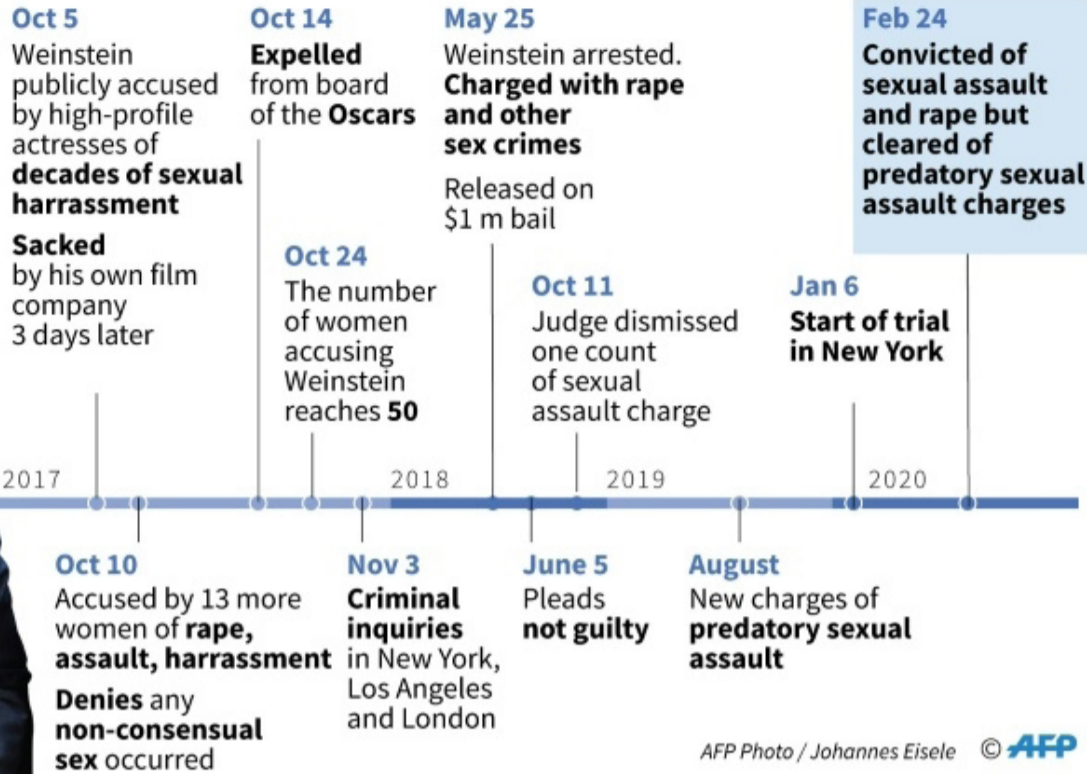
Oct 5
Weinstein publicly accused by high-profile actresses of **decades of sexual harrassment**

**Sacked** by his own film company 3 days later

Oct 14
**Expelled** from board of the **Oscars**

Oct 24
The number of women accusing Weinstein reaches **50**

May 25
Weinstein arrested. **Charged with rape and other sex crimes**

Released on $1 m bail

Oct 11
Judge dismissed one count of sexual assault charge

Jan 6
**Start of trial in New York**

Feb 24
**Convicted of sexual assault and rape but cleared of predatory sexual assault charges**

2017

2018

2019

2020

Oct 10
Accused by 13 more women of **rape, assault, harrassment**

**Denies** any **non-consensual sex** occurred

Nov 3
**Criminal inquiries** in New York, Los Angeles and London

June 5
Pleads **not guilty**

August
New charges of **predatory sexual assault**

AFP Photo / Johannes Eisele © AFP